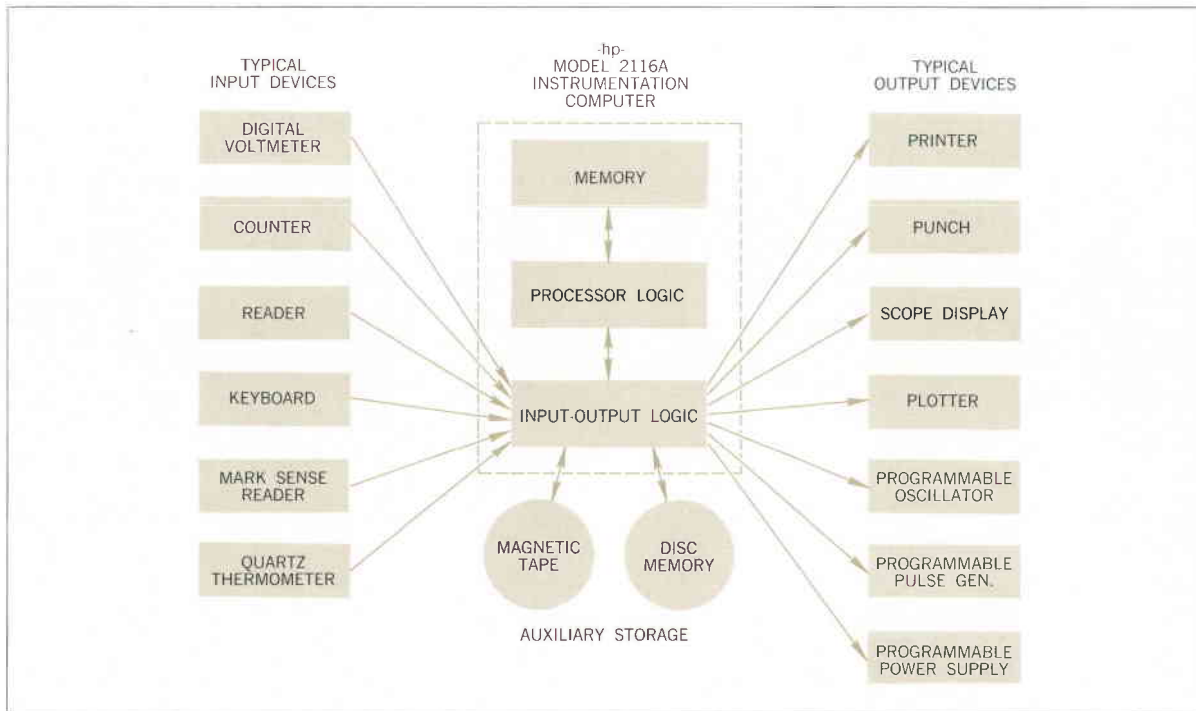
TYPICAL INPUT DEVICES

-hp- MODEL 2116A INSTRUMENTATION COMPUTER

TYPICAL OUTPUT DEVICES

DIGITAL VOLTMETER

COUNTER

READER

KEYBOARD

MARK SENSE READER

QUARTZ THERMOMETER

MEMORY

PROCESSOR LOGIC

INPUT-OUTPUT LOGIC

MAGNETIC TAPE

DISC MEMORY

AUXILIARY STORAGE

PRINTER

PUNCH

SCOPE DISPLAY

PLOTTER

PROGRAMMABLE OSCILLATOR

PROGRAMMABLE PULSE GEN.

PROGRAMMABLE POWER SUPPLY